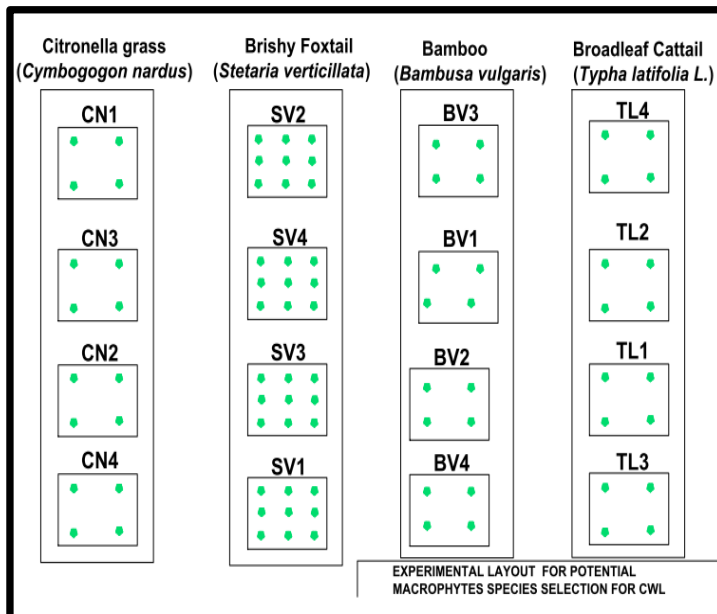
Citronella grass
(*Cymbogogon nardus*)

CN1

CN3

CN2

CN4

Brishy Foxtail
(*Stetaria verticillata*)

SV2

SV4

SV3

SV1

Bamboo
(*Bambusa vulgaris*)

BV3

BV1

BV2

BV4

Broadleaf Cattail
(*Typha latifolia L.*)

TL4

TL2

TL1

TL3

EXPERIMENTAL LAYOUT FOR POTENTIAL MACROPHYTES SPECIES SELECTION FOR CWL